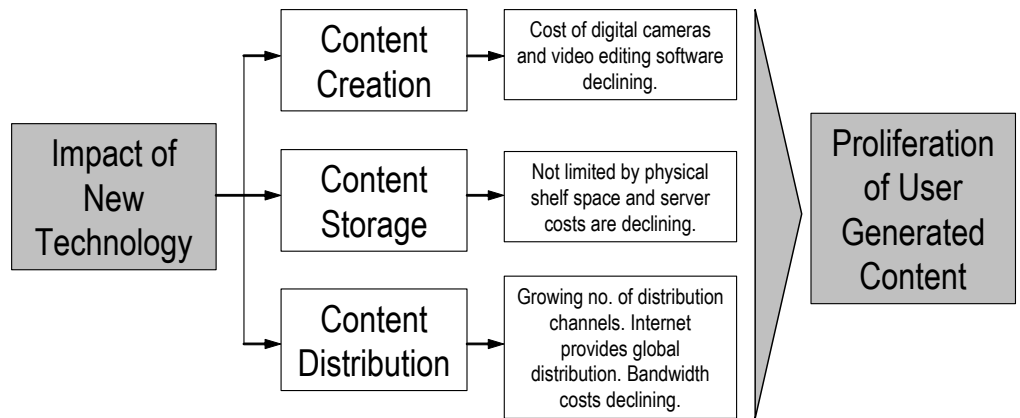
Impact of New Technology

Content Creation

Cost of digital cameras and video editing software declining.

Content Storage

Not limited by physical shelf space and server costs are declining.

Content Distribution

Growing no. of distribution channels. Internet provides global distribution. Bandwidth costs declining.

Proliferation of User Generated Content